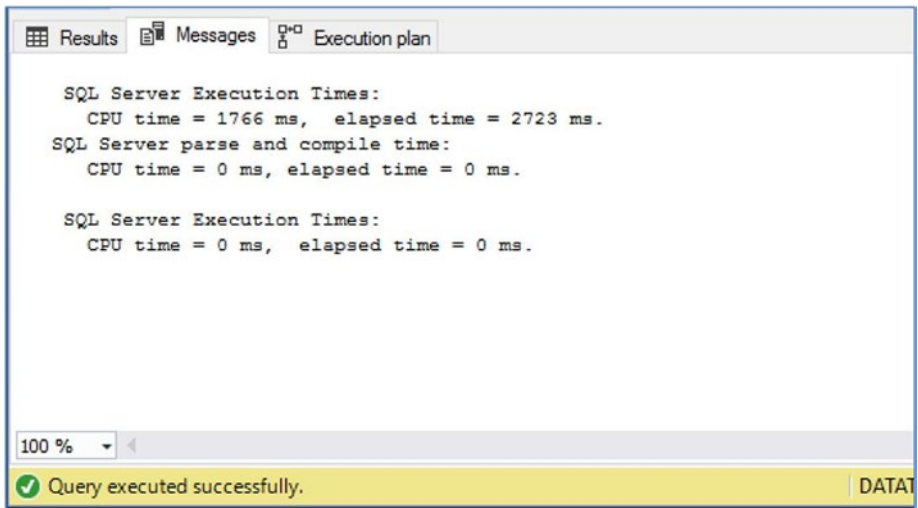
Results Messages Execution plan

SQL Server Execution Times:
CPU time = 1766 ms, elapsed time = 2723 ms.
SQL Server parse and compile time:
CPU time = 0 ms, elapsed time = 0 ms.

SQL Server Execution Times:
CPU time = 0 ms, elapsed time = 0 ms.

100 %

Query executed successfully.

DATAT